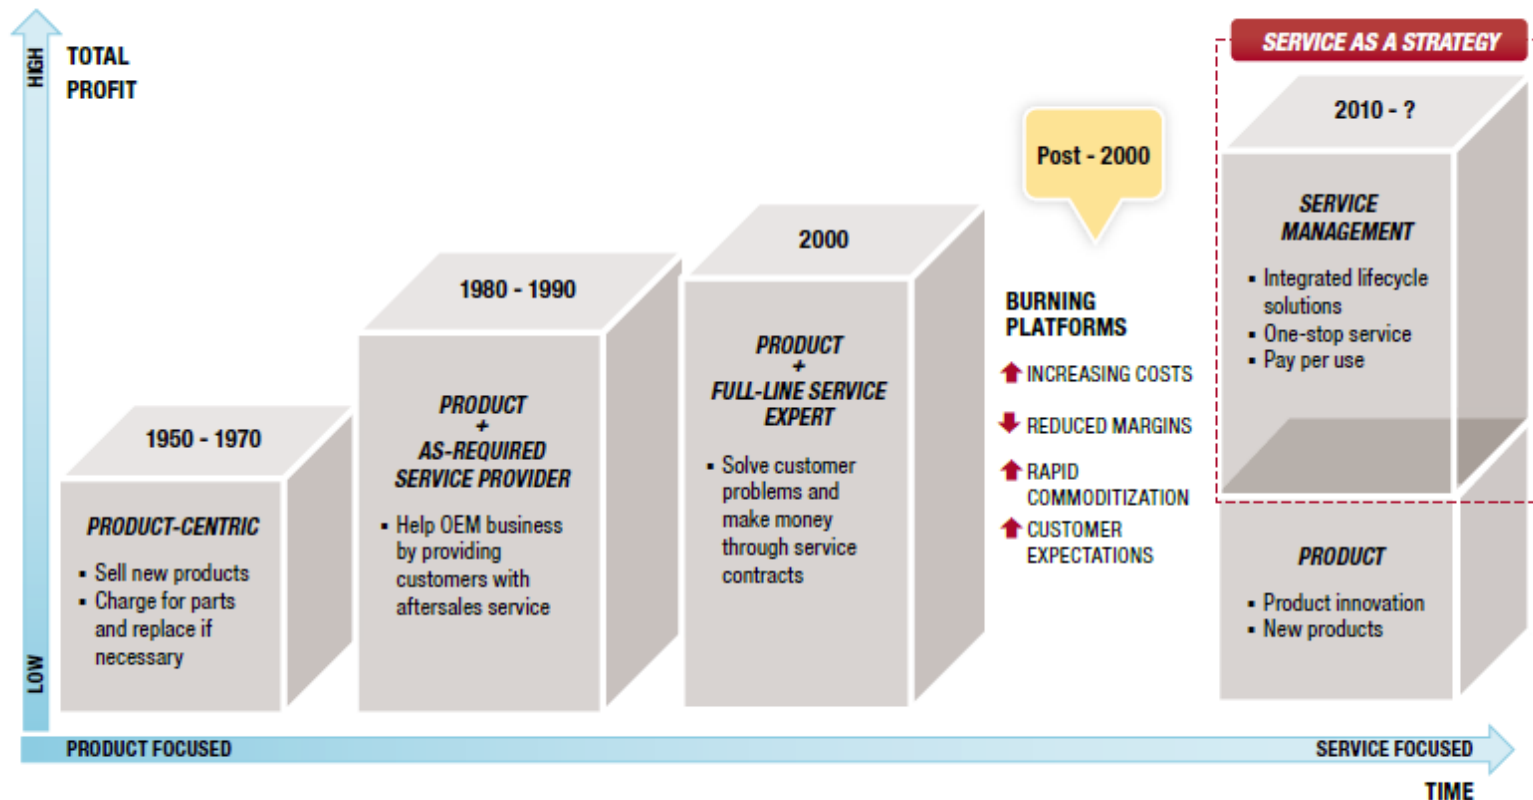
HIGH

TOTAL PROFIT

LOW

1950 - 1970

PRODUCT-CENTRIC

- Sell new products
- Charge for parts and replace if necessary

1980 - 1990

PRODUCT + AS-REQUIRED SERVICE PROVIDER

- Help OEM business by providing customers with aftersales service

2000

PRODUCT + FULL-LINE SERVICE EXPERT

- Solve customer problems and make money through service contracts

Post - 2000

BURNING PLATFORMS

INCREASING COSTS

REDUCED MARGINS

RAPID COMMODITIZATION

CUSTOMER EXPECTATIONS

SERVICE AS A STRATEGY

2010 - ?

SERVICE MANAGEMENT

- Integrated lifecycle solutions
- One-stop service
- Pay per use

PRODUCT

- Product innovation
- New products

PRODUCT FOCUSED

SERVICE FOCUSED

TIME